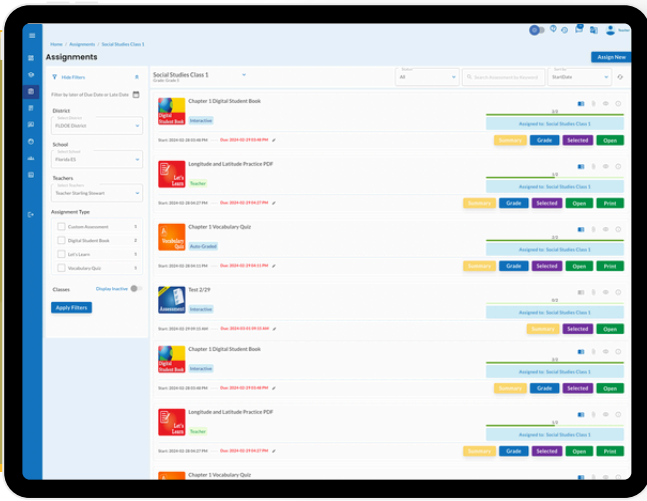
Home / Assignments / Social Studies Class 1

Assignments

Assign New

Hide Filters

Filter by Item of Due Date or Late Date

District
Select District
FLDOE District

School
Select School
Florida ES

Teachers
Select Teacher
Teacher Sterling Stewart

Assignment Type

Custom Assessment 1
Digital Student Book 2
Let's Learn 2
Vocabulary Quiz 2

Classes Display Inactive

Apply Filters

Social Studies Class 1
Grade: Grade 1

Status
All

Search Assessment by Keyword

Sort By
StartDate

Digital Student Book
Chapter 1 Digital Student Book
Interactive
Start: 2024-02-28 03:48 PM — Due: 2024-02-29 03:48 PM
3/3
Assigned to : Social Studies Class 1
Summary Grade Selected Open

Let's Learn
Longitude and Latitude Practice PDF
Teacher
Start: 2024-02-28 04:27 PM — Due: 2024-02-29 04:27 PM
3/3
Assigned to : Social Studies Class 1
Summary Grade Selected Open Print

Vocabulary Quiz
Chapter 1 Vocabulary Quiz
Auto-Graded
Start: 2024-02-28 04:11 PM — Due: 2024-02-29 04:11 PM
3/3
Assigned to : Social Studies Class 1
Summary Grade Selected Open Print

Assessment
Test 2/29
Interactive
Start: 2024-02-29 09:33 AM — Due: 2024-03-01 09:33 AM
0/2
Assigned to : Social Studies Class 1
Summary Selected Open

Digital Student Book
Chapter 1 Digital Student Book
Interactive
Start: 2024-02-28 03:48 PM — Due: 2024-02-29 03:48 PM
3/3
Assigned to : Social Studies Class 1
Summary Grade Selected Open

Let's Learn
Longitude and Latitude Practice PDF
Teacher
Start: 2024-02-28 04:27 PM — Due: 2024-02-29 04:27 PM
3/3
Assigned to : Social Studies Class 1
Summary Grade Selected Open Print

Chapter 1 Vocabulary Quiz